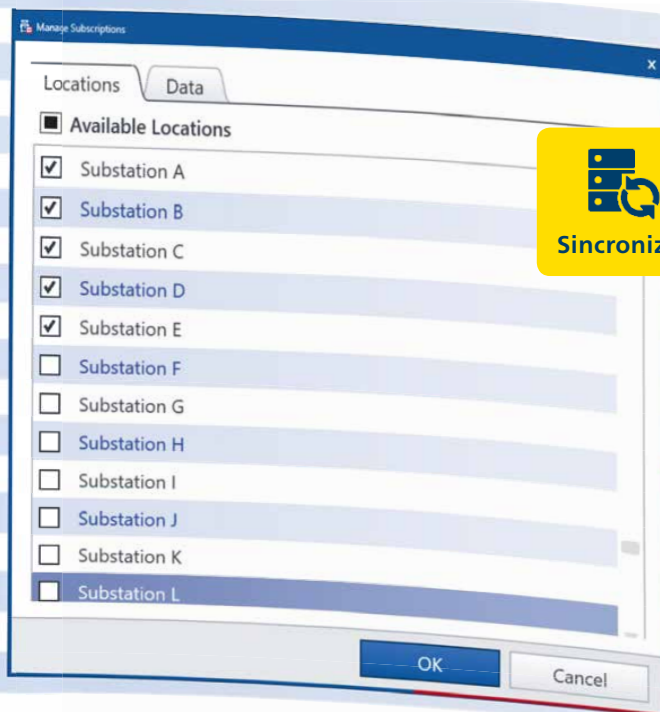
Manage Subscriptions

Locations | Data

Available Locations

Substation A
Substation B
Substation C
Substation D
Substation E
Substation F
Substation G
Substation H
Substation I
Substation J
Substation K
Substation L

Sincroniz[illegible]

OK
Cancel